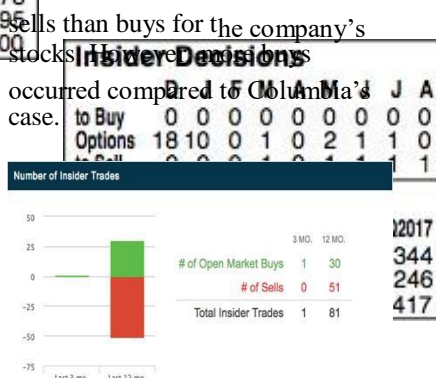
sells than buys for the company's stocks. However, more buys occurred compared to Columbia's case.

Insider Decisions
| | J | J | F | M | A | M | J | J | A |
|---|---|---|---|---|---|---|---|---|---|
| to Buy | 0 | 0 | 0 | 0 | 0 | 0 | 0 | 0 | 0 |
| Options | 18 | 10 | 0 | 0 | 1 | 0 | 2 | 1 | 1 | 0 |

Number of Insider Trades

50
25
0
-25
-50
-75

Last 3 mo. Last 12 mo.

| | 3 MO. | 12 MO. |
|---|---|---|
| # of Open Market Buys | 1 | 30 |
| # of Sells | 0 | 51 |
| Total Insider Trades | 1 | 81 |

2017
344
246
417